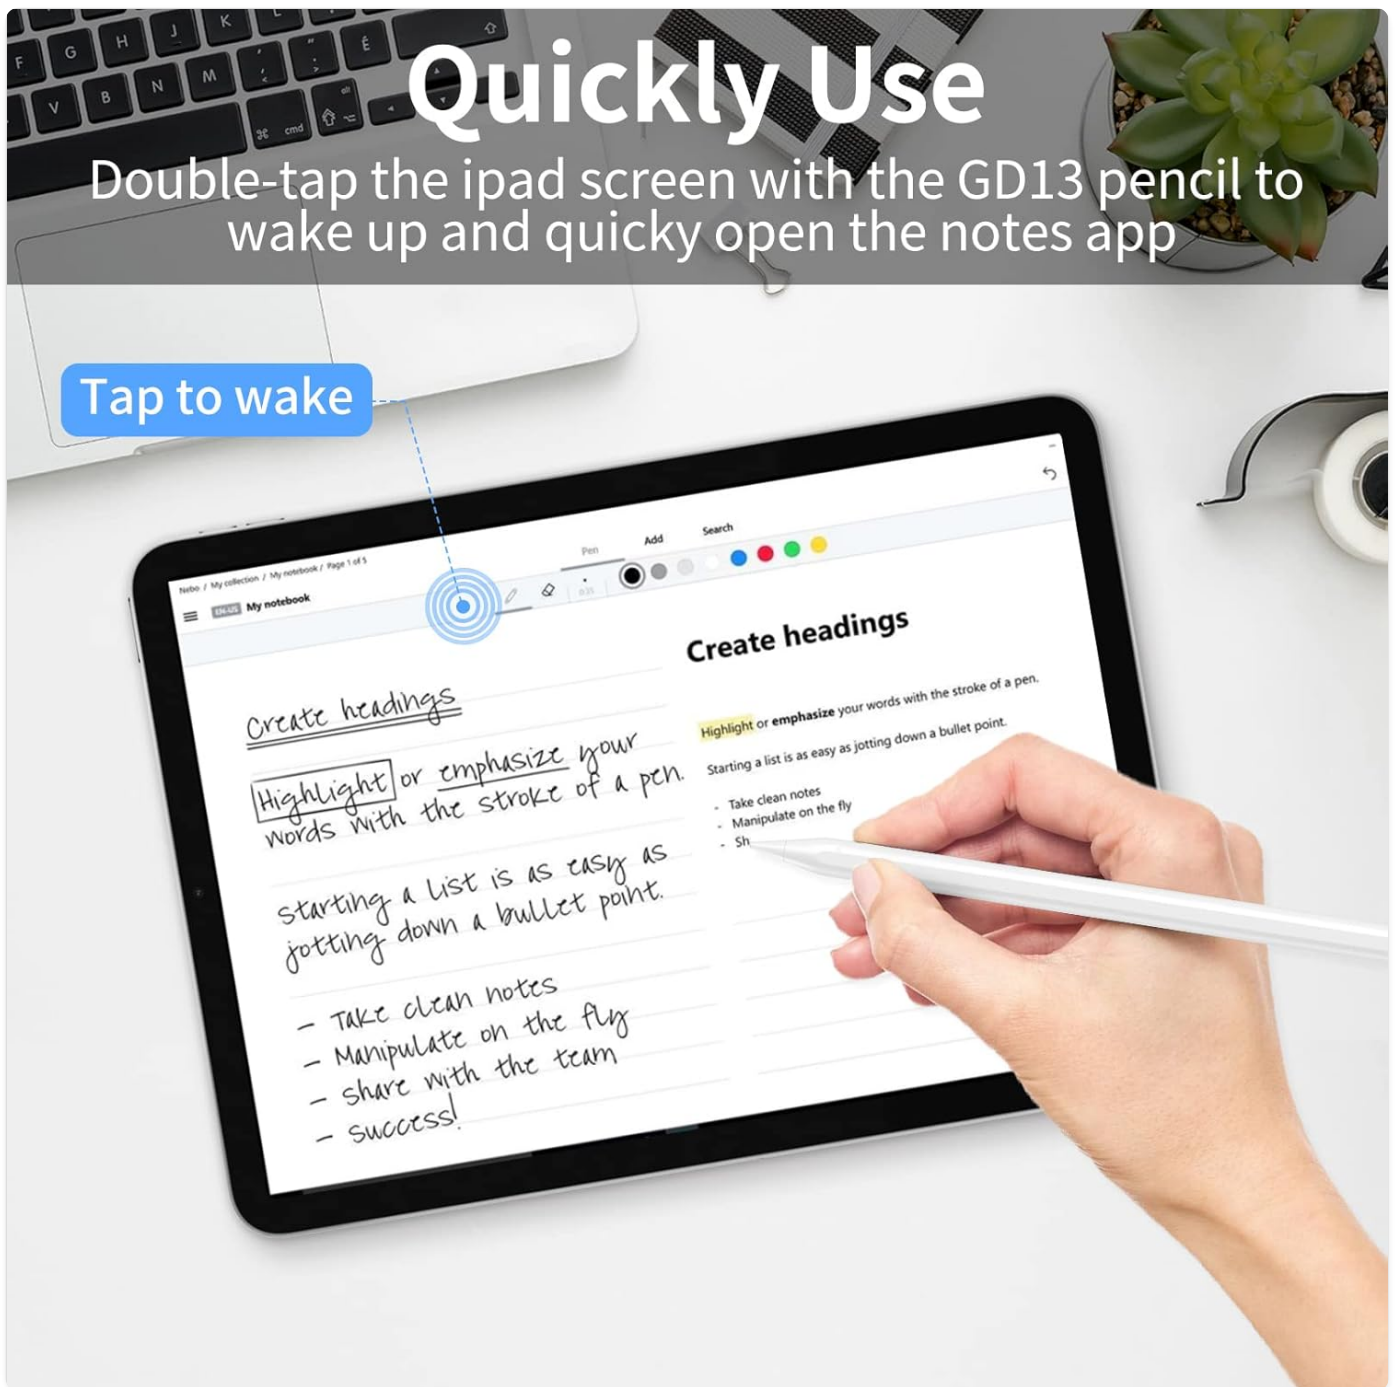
Quickly Use

Double-tap the ipad screen with the GD13 pencil to wake up and quicky open the notes app

Tap to wake

Nebo / My collection / My notebook / Page 1 of 5

EN-US My notebook

Pen Add Search

Create headings

Highlight or emphasize your words with the stroke of a pen.

Starting a list is as easy as jotting down a bullet point.

- Take clean notes
- Manipulate on the fly
- Sh

Create headings

Highlight or emphasize your words with the stroke of a pen.

Starting a list is as easy as jotting down a bullet point.

- Take clean notes
- Manipulate on the fly
- Share with the team
- Success!